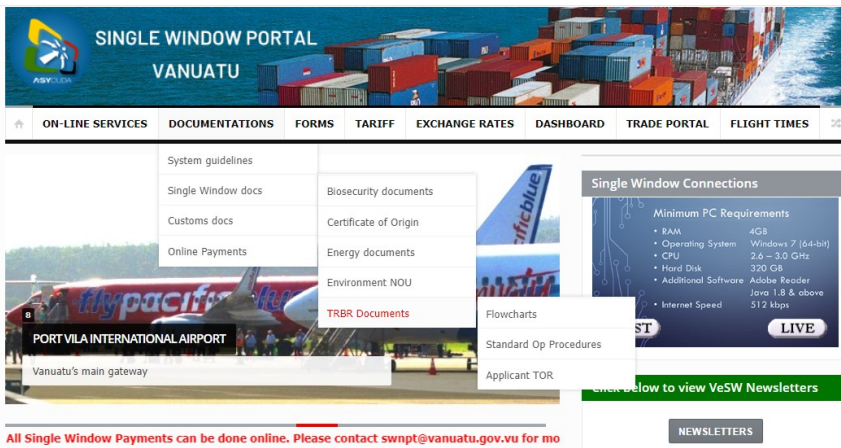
ASYCUDA

SINGLE WINDOW PORTAL
VANUATU

ON-LINE SERVICES
DOCUMENTATIONS
FORMS
TARIFF
EXCHANGE RATES
DASHBOARD
TRADE PORTAL
FLIGHT TIMES

System guidelines
Single Window docs
Customs docs
Online Payments

Biosecurity documents
Certificate of Origin
Energy documents
Environment NOU
TRBR Documents

Flowcharts
Standard Op Procedures
Applicant TOR

flypacific
pacificblue

8
PORT VILA INTERNATIONAL AIRPORT
Vanuatu's main gateway

Single Window Connections

Minimum PC Requirements

| | |
|---|---|
| • RAM | 4GB |
| • Operating System | Windows 7 (64-bit) |
| • CPU | 2.6 – 3.0 GHz |
| • Hard Disk | 320 GB |
| • Additional Software | Adobe Reader Java 1.8 & above |
| • Internet Speed | 512 kbps |

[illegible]ST
LIVE

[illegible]lick Below to view VeSW Newsletters

NEWSLETTERS

All Single Window Payments can be done online. Please contact swnpt@vanuatu.gov.vu for mo